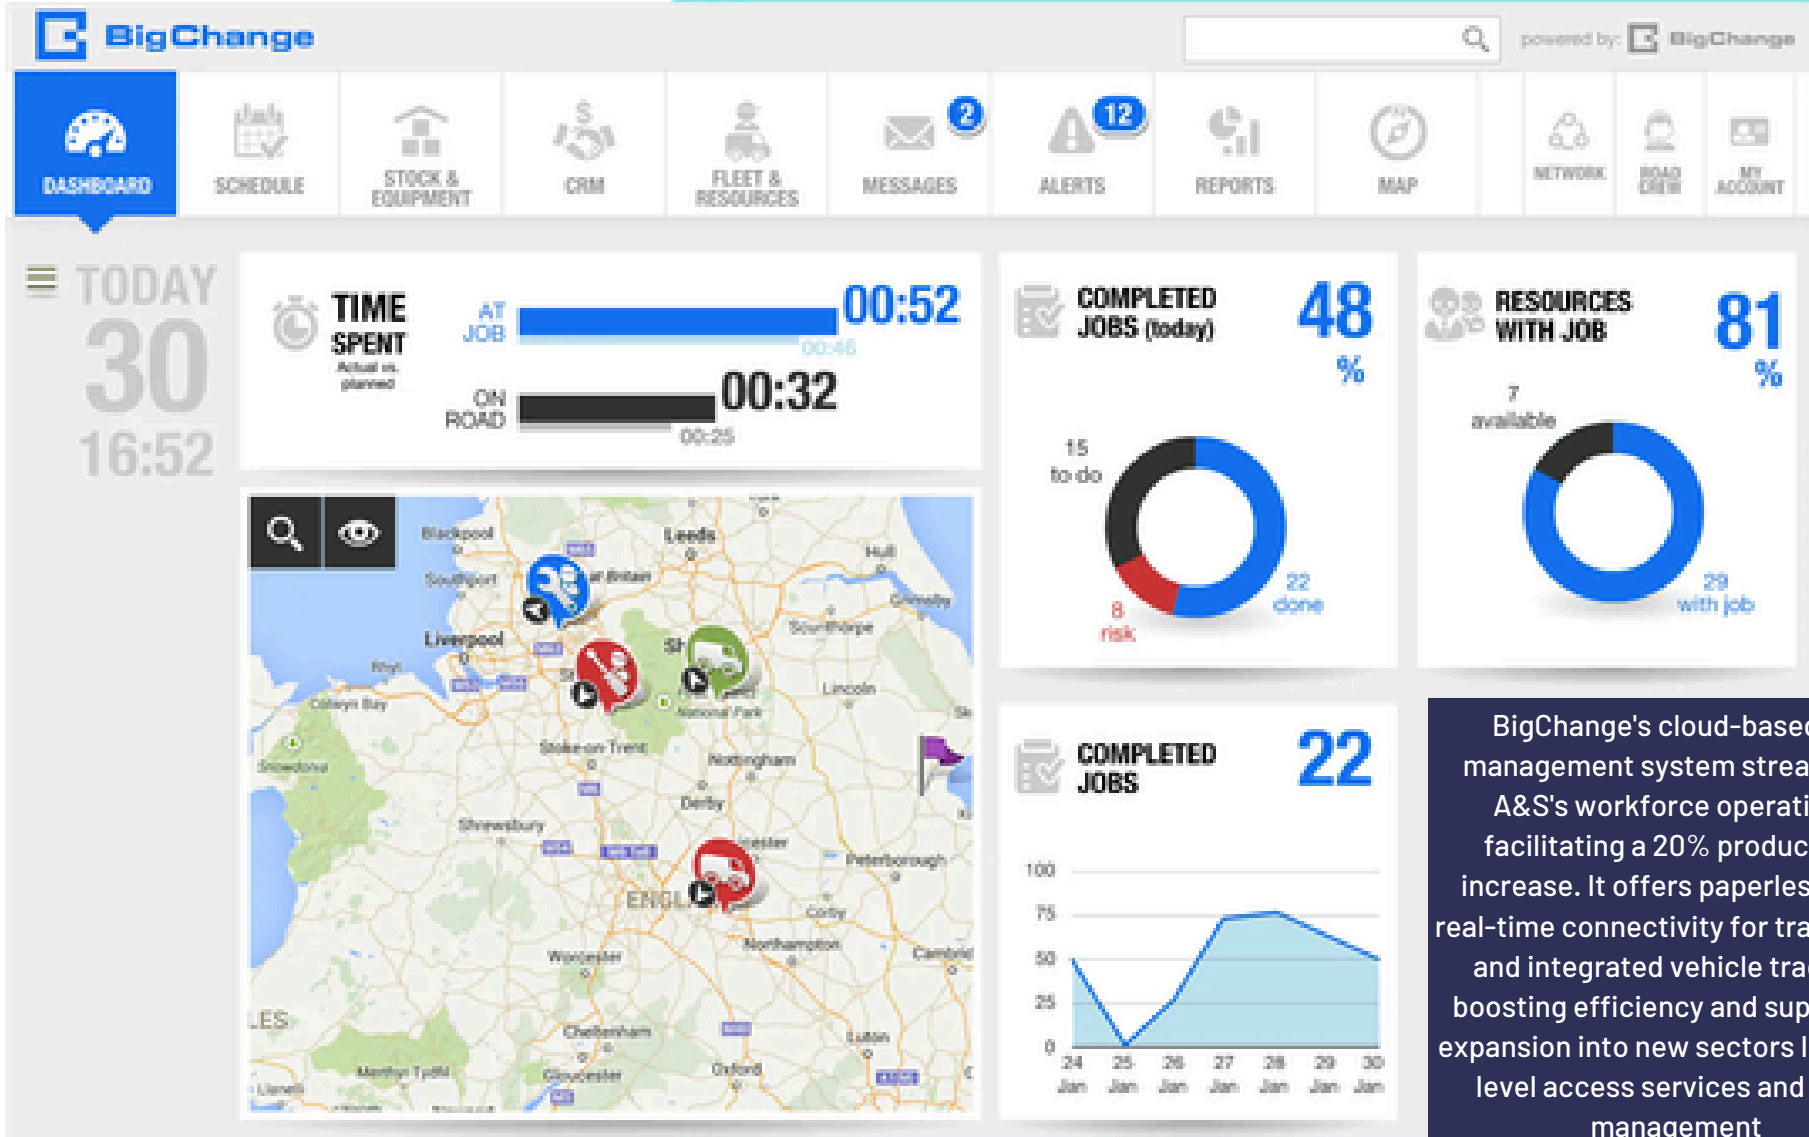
BigChange

powered by: BigChange

DASHBOARD SCHEDULE STOCK & EQUIPMENT CRM FLEET & RESOURCES MESSAGES 2 ALERTS 12 REPORTS MAP NETWORK ROAD CREW MY ACCOUNT

TODAY
30
16:52

TIME SPENT
Actual vs. planned

AT JOB 00:52
00:46

ON ROAD 00:32
00:25

COMPLETED JOBS (today) 48 %
15 to do
8 risk
22 done

RESOURCES WITH JOB 81 %
7 available
29 with job

Blackpool Leeds Southport Great Britain Hull Grimsby Liverpool Scunthorpe Rhyl Colwyn Bay Lincoln National Park Snowdonia Stoke-on-Trent Nottingham Derby Shrewsbury Leicester Peterborough ENGLAND Corby Worcester Northampton Cambridge LES Cheltenham Luton Merthyr Tydfil Gloucester Oxford Llanelli

COMPLETED JOBS 22

100
75
50
25
0
24 Jan 25 Jan 26 Jan 27 Jan 28 Jan 29 Jan 30 Jan

BigChange's cloud-based management system strea A&S's workforce operati facilitating a 20% produc increase. It offers paperles real-time connectivity for tra and integrated vehicle tra boosting efficiency and sup expansion into new sectors l level access services and management